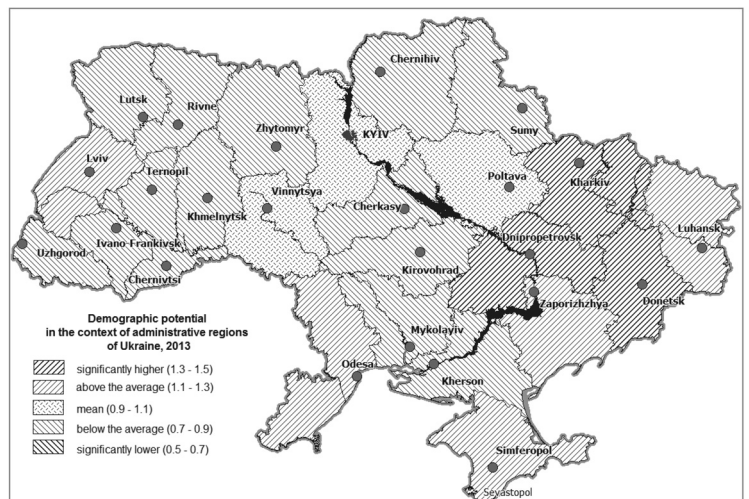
Chernihiv
Sumy
Lutsk
Rivne
Zhytomyr
KYIV
Lviv
Ternopil
Poltava
Kharkiv
Khmelnytsk
Vinnytsya
Cherkasy
Luhansk
Uzhgorod
Ivano-Frankivsk
Dnipropetrovsk
Chernivtsi
Kirovohrad
Donetsk
Zaporizhzhya
Mykolayiv
Odesa
Kherson
Simferopol
Sevastopol

Demographic potential in the context of administrative regions of Ukraine, 2013

significantly higher (1.3 - 1.5)
above the average (1.1 - 1.3)
mean (0.9 - 1.1)
below the average (0.7 - 0.9)
significantly lower (0.5 - 0.7)